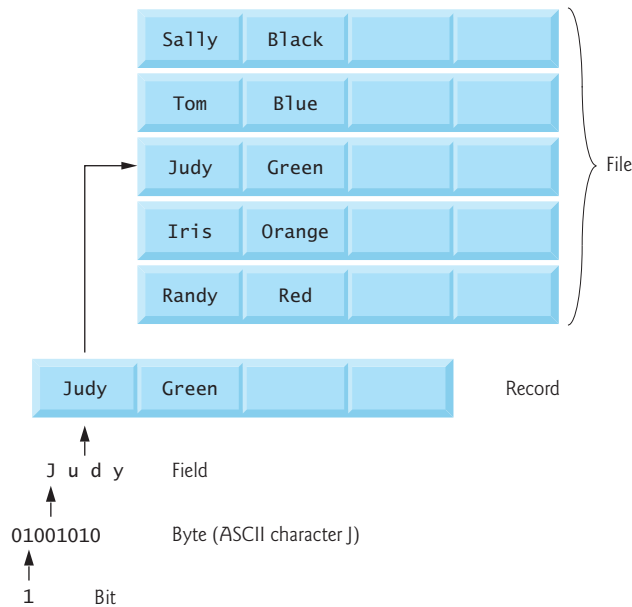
| Sally | Black | | |
|---|---|---|---|
| Tom | Blue | | |
| Judy | Green | | |
| Iris | Orange | | |
| Randy | Red | | |

File

| Judy | Green | | |
|---|---|---|---|

Record

J u d y

Field

01001010

Byte (ASCII character J)

1

Bit